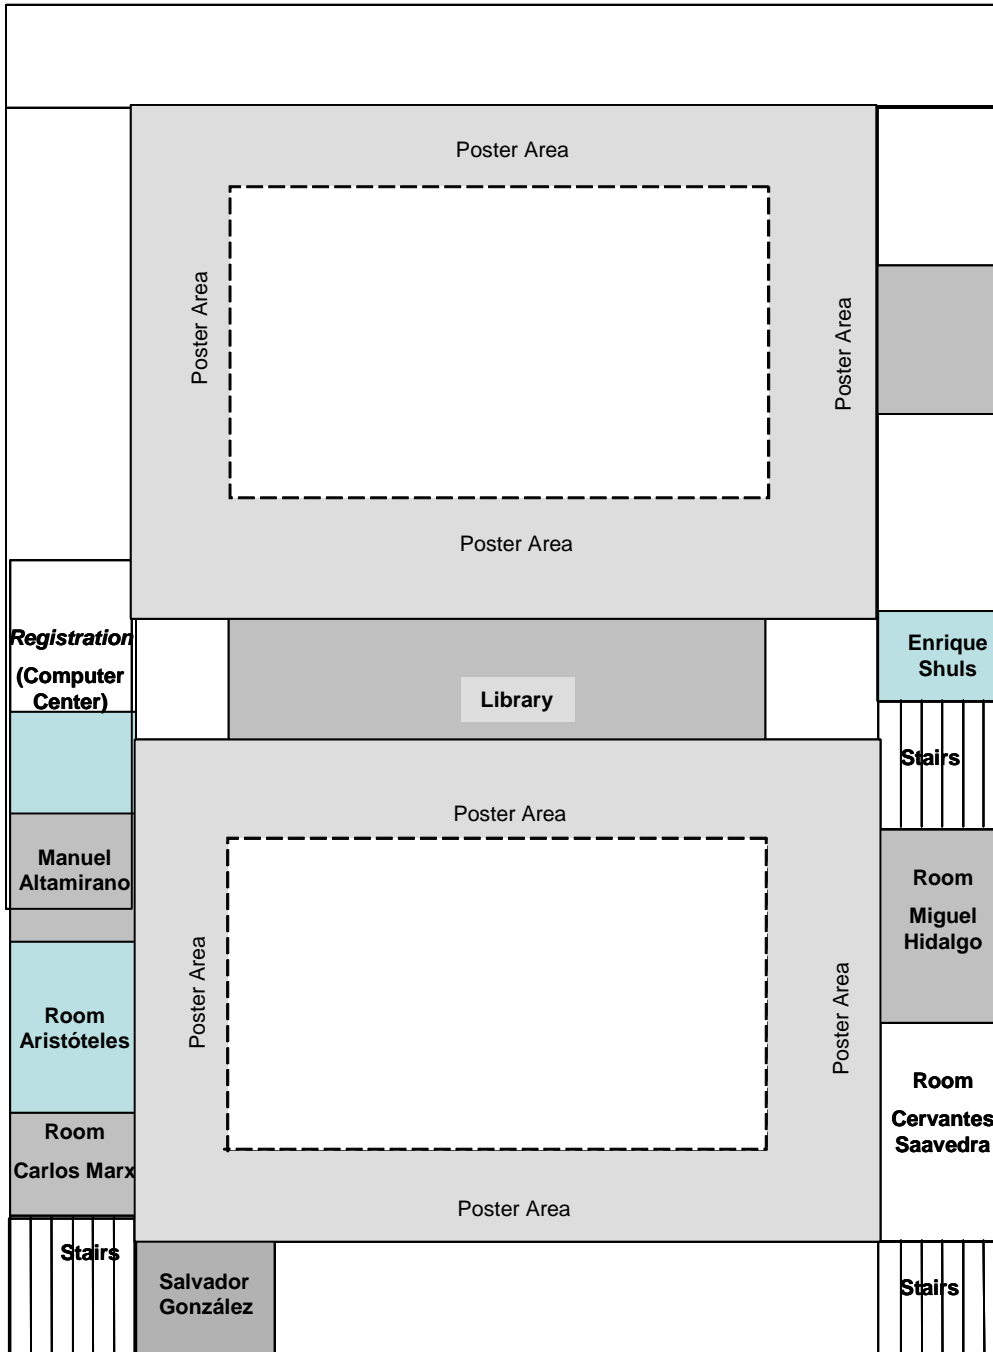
Poster Area

Poster Area

Poster Area

Poster Area

Registration

(Computer Center)

Library

Enrique Shuls

Stairs

Poster Area

Manuel Altamirano

Poster Area

Poster Area

Room

Miguel Hidalgo

Room Aristóteles

Room

Cervantes Saavedra

Room

Carlos Marx

Poster Area

Stairs

Salvador González

Stairs